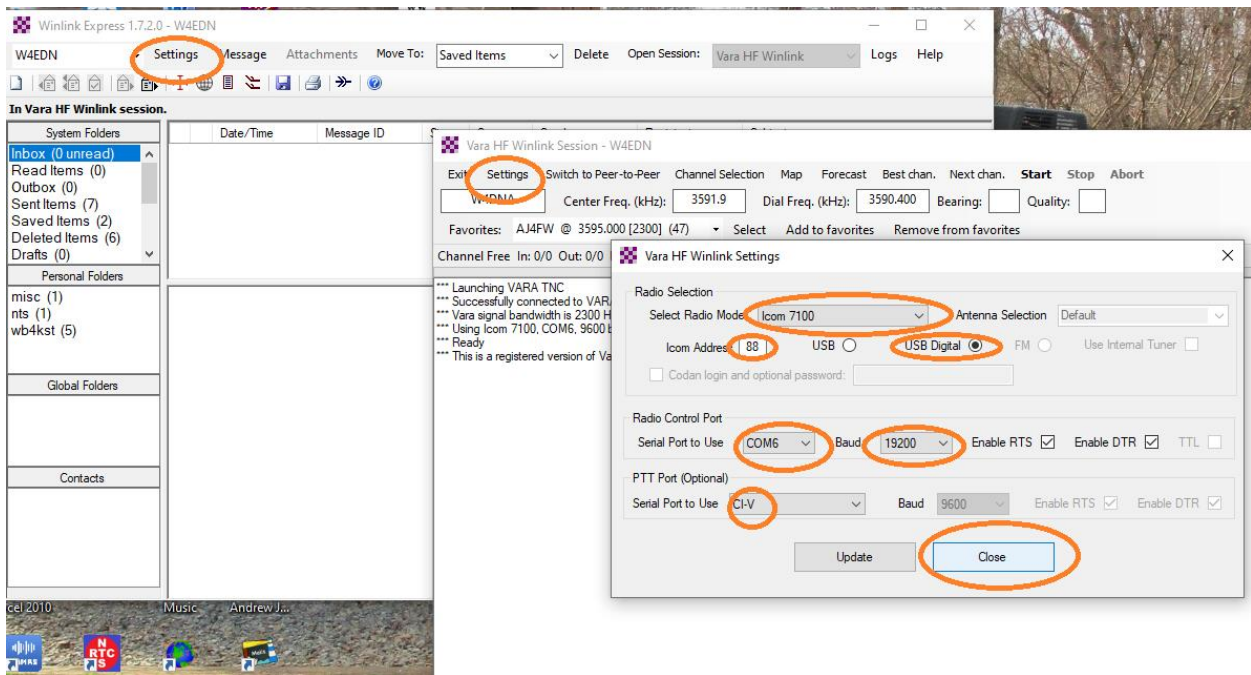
Winlink Express 1.7.2.0 - W4EDN

W4EDN Settings Message Attachments Move To: Saved Items Delete Open Session: Vara HF Winlink Logs Help

In Vara HF Winlink session.

System Folders
Inbox (0 unread)
Read Items (0)
Outbox (0)
Sent Items (7)
Saved Items (2)
Deleted Items (6)
Drafts (0)

Personal Folders
misc (1)
nts (1)
wb4kst (5)

Global Folders

Contacts

Date/Time Message ID

Vara HF Winlink Session - W4EDN

Exit Settings Switch to Peer-to-Peer Channel Selection Map Forecast Best chan. Next chan. Start Stop Abort

W4DNA Center Freq. (kHz): 3591.9 Dial Freq. (kHz): 3590.400 Bearing: Quality:

Favorites: AJ4FW @ 3595.000 [2300] (47) Select Add to favorites Remove from favorites

Channel Free In: 0/0 Out: 0/0

*** Launching VARA TNC
*** Successfully connected to VARA
*** Vara signal bandwidth is 2300 H
*** Using Icom 7100, COM6, 9600 b
*** Ready
*** This is a registered version of Va

Vara HF Winlink Settings

Radio Selection
Select Radio Mode Icom 7100 Antenna Selection Default
Icom Address 88 USB USB Digital FM Use Internal Tuner
Codan login and optional password:

Radio Control Port
Serial Port to Use COM6 Baud 19200 Enable RTS Enable DTR TTL

PTT Port (Optional)
Serial Port to Use CI-V Baud 9600 Enable RTS Enable DTR

Update Close

cel 2010 Music Andrew J...